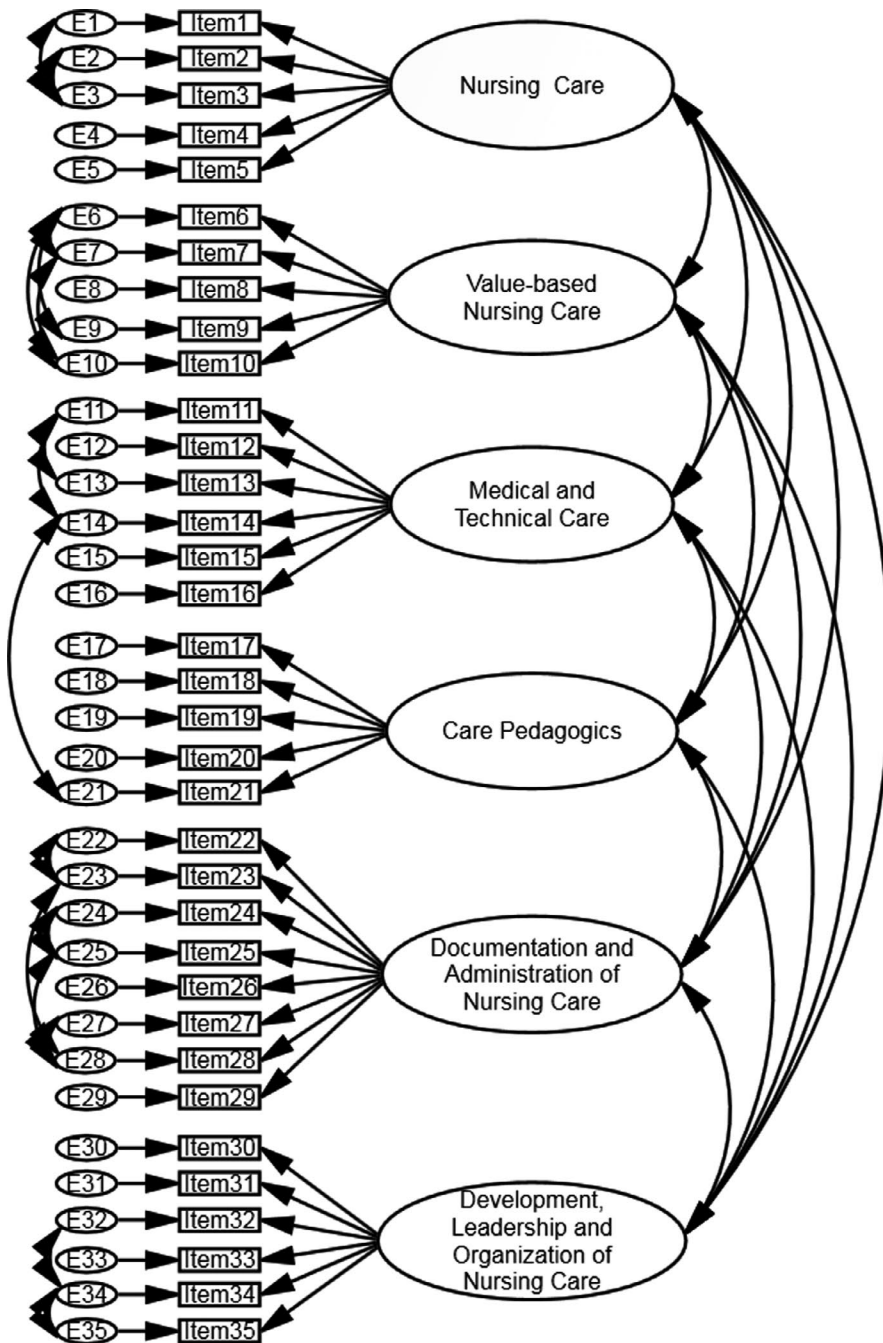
E1 Item1
E2 Item2
E3 Item3
E4 Item4
E5 Item5
Nursing Care

E6 Item6
E7 Item7
E8 Item8
E9 Item9
E10 Item10
Value-based Nursing Care

E11 Item11
E12 Item12
E13 Item13
E14 Item14
E15 Item15
E16 Item16
Medical and Technical Care

E17 Item17
E18 Item18
E19 Item19
E20 Item20
E21 Item21
Care Pedagogics

E22 Item22
E23 Item23
E24 Item24
E25 Item25
E26 Item26
E27 Item27
E28 Item28
E29 Item29
Documentation and Administration of Nursing Care

E30 Item30
E31 Item31
E32 Item32
E33 Item33
E34 Item34
E35 Item35
Development, Leadership and Organization of Nursing Care